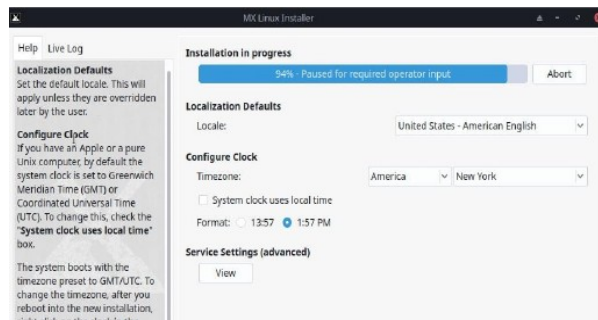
MX Linux Installer

Help Live Log

Localization Defaults
Set the default locale. This will apply unless they are overridden later by the user.

Configure Clock
If you have an Apple or a pure Unix computer, by default the system clock is set to Greenwich Meridian Time (GMT) or Coordinated Universal Time (UTC). To change this, check the "System clock uses local time" box.

The system boots with the timezone preset to GMT/UTC. To change the timezone, after you reboot into the new installation, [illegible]

Installation in progress

94% - Paused for required operator input

Abort

Localization Defaults

Locale: United States - American English

Configure Clock

Timezone: America New York

System clock uses local time

Format: 13:57 1:57 PM

Service Settings (advanced)

View